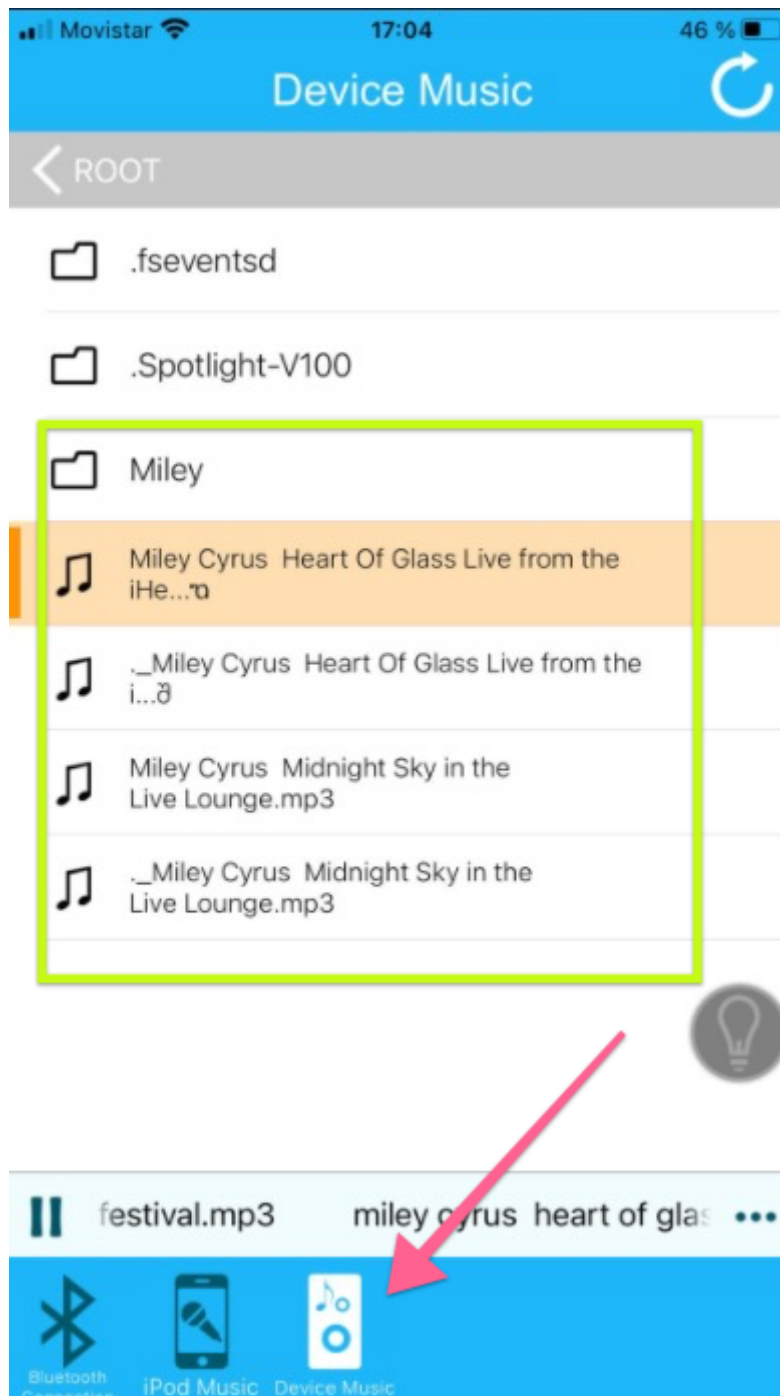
Movistar 17:04 46 %

Device Music

ROOT

.fseventsd

.Spotlight-V100

Miley

Miley Cyrus Heart Of Glass Live from the iHe...ท

._Miley Cyrus Heart Of Glass Live from the i...ð

Miley Cyrus Midnight Sky in the Live Lounge.mp3

._Miley Cyrus Midnight Sky in the Live Lounge.mp3

festival.mp3 miley cyrus heart of glas •••

Bluetooth Connection iPod Music Device Music